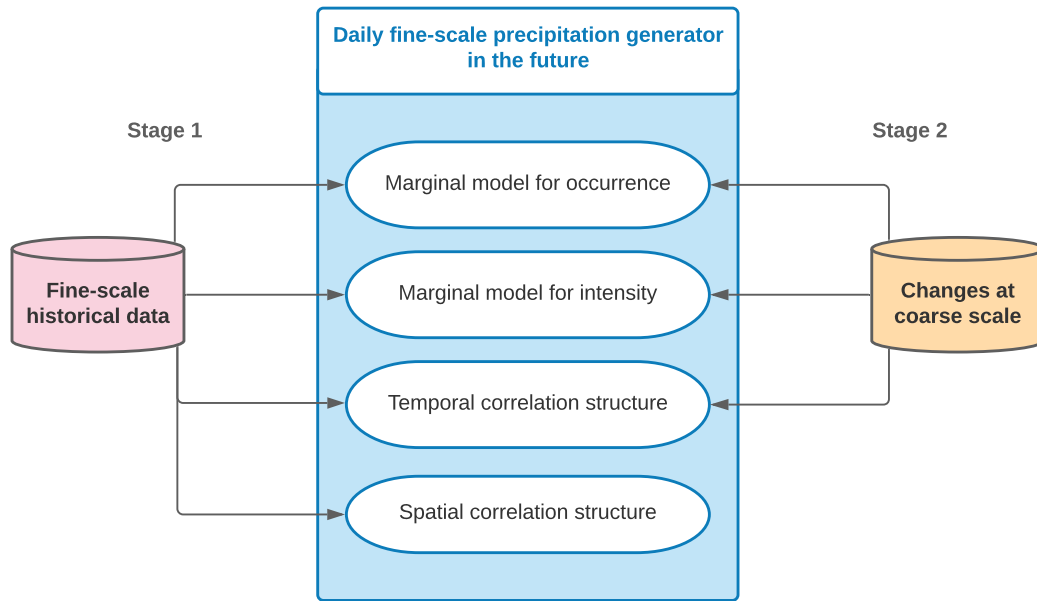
Daily fine-scale precipitation generator in the future

Stage 1

Stage 2

Marginal model for occurrence

Fine-scale historical data

Marginal model for intensity

Changes at coarse scale

Temporal correlation structure

Spatial correlation structure